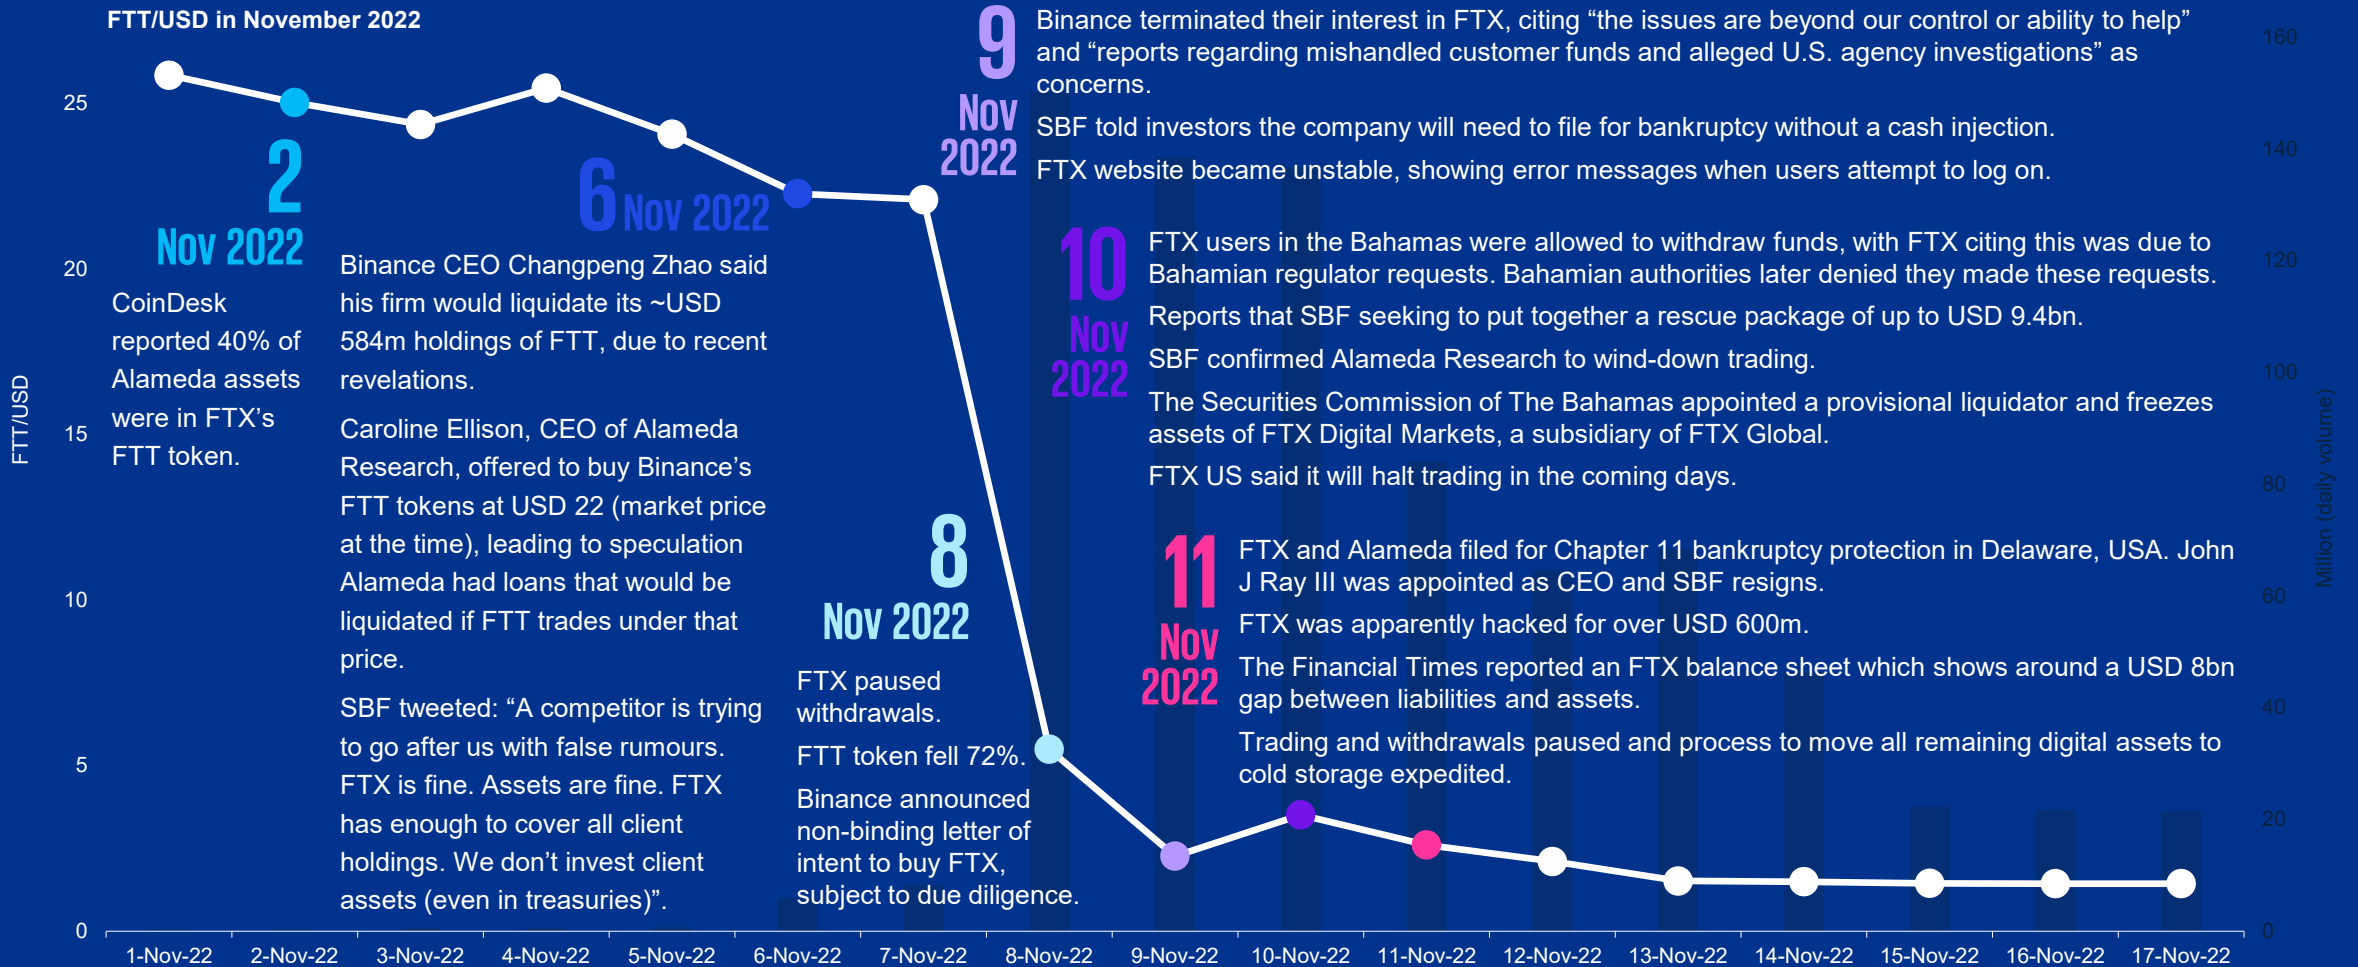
FTT/USD in November 2022

2 Nov 2022

CoinDesk reported 40% of Alameda assets were in FTX's FTT token.

6 Nov 2022

Binance CEO Changpeng Zhao said his firm would liquidate its ~USD 584m holdings of FTT, due to recent revelations.

Caroline Ellison, CEO of Alameda Research, offered to buy Binance's FTT tokens at USD 22 (market price at the time), leading to speculation Alameda had loans that would be liquidated if FTT trades under that price.

SBF tweeted: "A competitor is trying to go after us with false rumours. FTX is fine. Assets are fine. FTX has enough to cover all client holdings. We don't invest client assets (even in treasuries)".

8 Nov 2022

FTX paused withdrawals.

FTT token fell 72%.

Binance announced non-binding letter of intent to buy FTX, subject to due diligence.

9 Nov 2022

Binance terminated their interest in FTX, citing "the issues are beyond our control or ability to help" and "reports regarding mishandled customer funds and alleged U.S. agency investigations" as concerns.

SBF told investors the company will need to file for bankruptcy without a cash injection.

FTX website became unstable, showing error messages when users attempt to log on.

10 Nov 2022

FTX users in the Bahamas were allowed to withdraw funds, with FTX citing this was due to Bahamian regulator requests. Bahamian authorities later denied they made these requests.

Reports that SBF seeking to put together a rescue package of up to USD 9.4bn.

SBF confirmed Alameda Research to wind-down trading.

The Securities Commission of The Bahamas appointed a provisional liquidator and freezes assets of FTX Digital Markets, a subsidiary of FTX Global.

FTX US said it will halt trading in the coming days.

11 Nov 2022

FTX and Alameda filed for Chapter 11 bankruptcy protection in Delaware, USA. John J Ray III was appointed as CEO and SBF resigns.

FTX was apparently hacked for over USD 600m.

The Financial Times reported an FTX balance sheet which shows around a USD 8bn gap between liabilities and assets.

Trading and withdrawals paused and process to move all remaining digital assets to cold storage expedited.

FTT/USD
25
20
15
10
5
0

Million (daily volume)
160
140
120
100
80
60
40
20
0

1-Nov-22 2-Nov-22 3-Nov-22 4-Nov-22 5-Nov-22 6-Nov-22 7-Nov-22 8-Nov-22 9-Nov-22 10-Nov-22 11-Nov-22 12-Nov-22 13-Nov-22 14-Nov-22 15-Nov-22 16-Nov-22 17-Nov-22